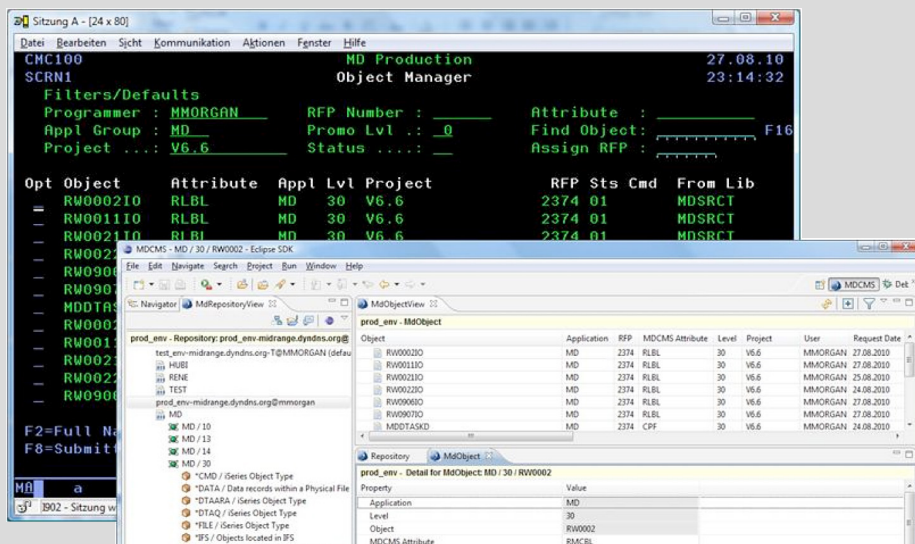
Sitzung A - [24 x 80]

Datei Bearbeiten Sicht Kommunikation Aktionen Fenster Hilfe

CMC100 MD Production 27.08.10
SCRN1 Object Manager 23:14:32
Filters/Defaults
Programmer : MMORGAN RFP Number : Attribute :
Appl Group : MD Promo Lvl .: 0 Find Object: F16
Project ...: V6.6 Status ....: Assign RFP :

Opt Object Attribute Appl Lvl Project RFP Sts Cmd From Lib
RW0002IO RLBL MD 30 V6.6 2374 01 MDSRCT
RW0011IO RLBL MD 30 V6.6 2374 01 MDSRCT
RW0021IO RLBL MD 30 V6.6 2374 01 MDSRCT
RW002
RW090
RW090
MDDTA
RW000
RW001
RW002
RW002
RW090

F2=Full Na
F8=Submit

MA a

I902 - Sitzung w

MDCMS - MD / 30 / RW0002 - Eclipse SDK
File Edit Navigate Search Project Run Window Help
MDCMS Det
Navigator MdRepositoryView
prod_env - Repository: prod_env-midrange.dyndns.org@
test_env-midrange.dyndns.org-T@MMORGAN (defau
HUBI
RENE
TEST
prod_env-midrange.dyndns.org@mmorgan
MD
MD / 10
MD / 13
MD / 14
MD / 30
*CMD / iSeries Object Type
*DATA / Data records within a Physical File
*DTAARA / iSeries Object Type
*DTAQ / iSeries Object Type
*FILE / iSeries Object Type
*IFS / Objects located in IFS

MdObjectView
prod_env - MdObject

| Object | Application | RFP | MDCMS Attribute | Level | Project | User | Request Date |
|---|---|---|---|---|---|---|---|
| RW0002IO | MD | 2374 | RLBL | 30 | V6.6 | MMORGAN | 27.08.2010 |
| RW0011IO | MD | 2374 | RLBL | 30 | V6.6 | MMORGAN | 25.08.2010 |
| RW0021IO | MD | 2374 | RLBL | 30 | V6.6 | MMORGAN | 25.08.2010 |
| RW0022IO | MD | 2374 | RLBL | 30 | V6.6 | MMORGAN | 24.08.2010 |
| RW0906IO | MD | 2374 | RLBL | 30 | V6.6 | MMORGAN | 24.08.2010 |
| RW0907IO | MD | 2374 | RLBL | 30 | V6.6 | MMORGAN | 24.08.2010 |
| MDDTASKD | MD | 2374 | CPF | 30 | V6.6 | MMORGAN | 24.08.2010 |

Repository MdObject
prod_env - Detail for MdObject: MD / 30 / RW0002

| Property | Value |
|---|---|
| Application | MD |
| Level | 30 |
| Object | RW0002 |
| MDCMS Attribute | RMCBL |